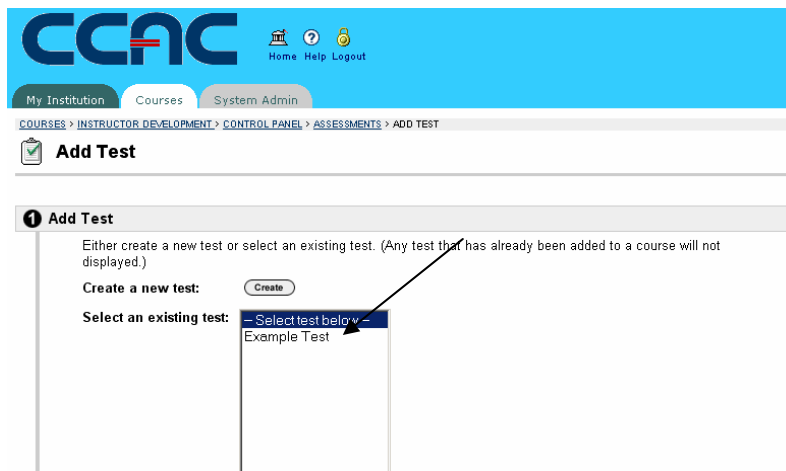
CCAC

Home Help Logout

My Institution Courses System Admin

COURSES > INSTRUCTOR DEVELOPMENT > CONTROL PANEL > ASSESSMENTS > ADD TEST

Add Test

1 Add Test

Either create a new test or select an existing test. (Any test that has already been added to a course will not displayed.)

Create a new test: Create

Select an existing test: -- Select test below --
Example Test